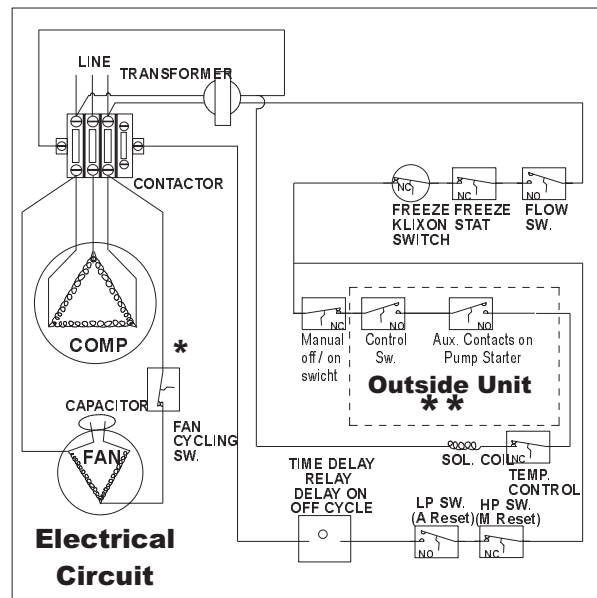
LINE
TRANSFORMER
CONTACTOR
NC
FREEZE KLIXON SWITCH
NC
FREEZE STAT
NO
FLOW SW.
COMP
NC
Manual off / on swicht
NO
Control Sw.
NO
Aux. Contacts on Pump Starter
Outside Unit
* *
*
CAPACITOR
FAN
FAN CYCLING SW.
SOL. COIL
NC
TEMP. CONTROL
TIME DELAY RELAY DELAY ON OFF CYCLE
LP SW. (A Reset)
NO
HP SW. (M Reset)
NC
Electrical Circuit